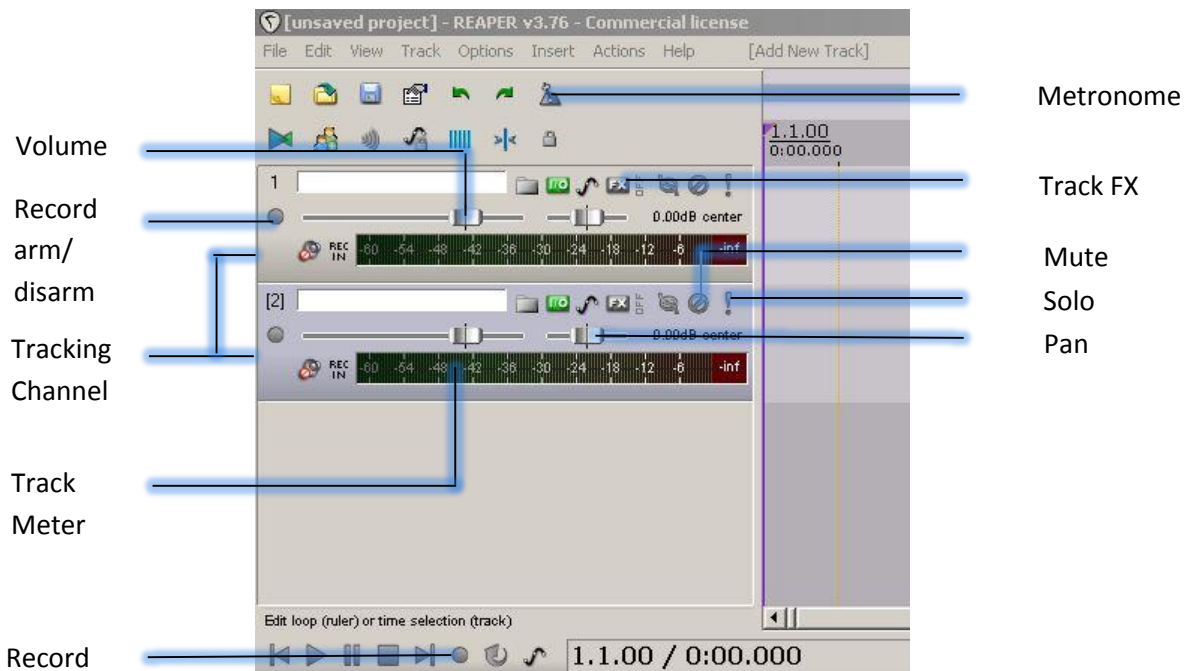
[unsaved project] - REAPER v3.76 - Commercial license

File Edit View Track Options Insert Actions Help [Add New Track]

Metronome

Volume

1.1.00
0:00.000

1

Track FX

Record arm/ disarm

0.00dB center

REC IN -60 -54 -48 -42 -36 -30 -24 -18 -12 -6 -inf

Mute

Solo

[2]

Tracking Channel

0.00dB center

Pan

REC IN -60 -54 -48 -42 -36 -30 -24 -18 -12 -6 -inf

Track Meter

Edit loop (ruler) or time selection (track)

Record

1.1.00 / 0:00.000